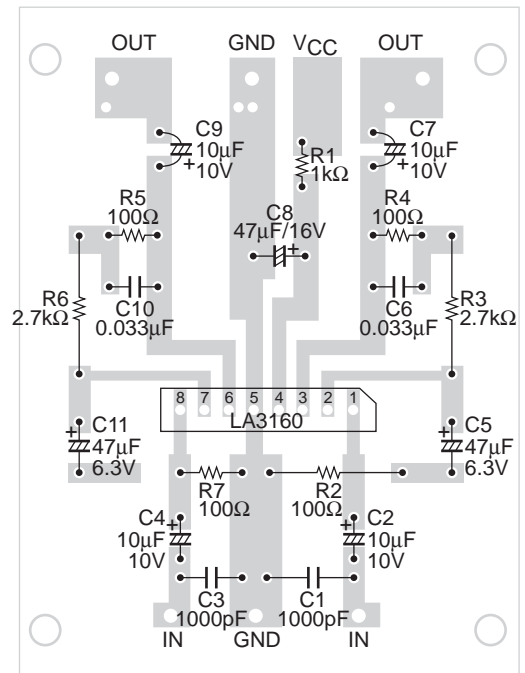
OUT GND $V_{CC}$ OUT

C9
10µF
10V

R1
1kΩ

C7
10µF
10V

R5
100Ω

C8
47µF/16V

R4
100Ω

R6
2.7kΩ

C10
0.033µF

C6
0.033µF

R3
2.7kΩ

8 7 6 5 4 3 2 1
LA3160

C11
47µF
6.3V

C5
47µF
6.3V

R7
100Ω

R2
100Ω

C4
10µF
10V

C2
10µF
10V

C3
1000pF

C1
1000pF

IN GND IN